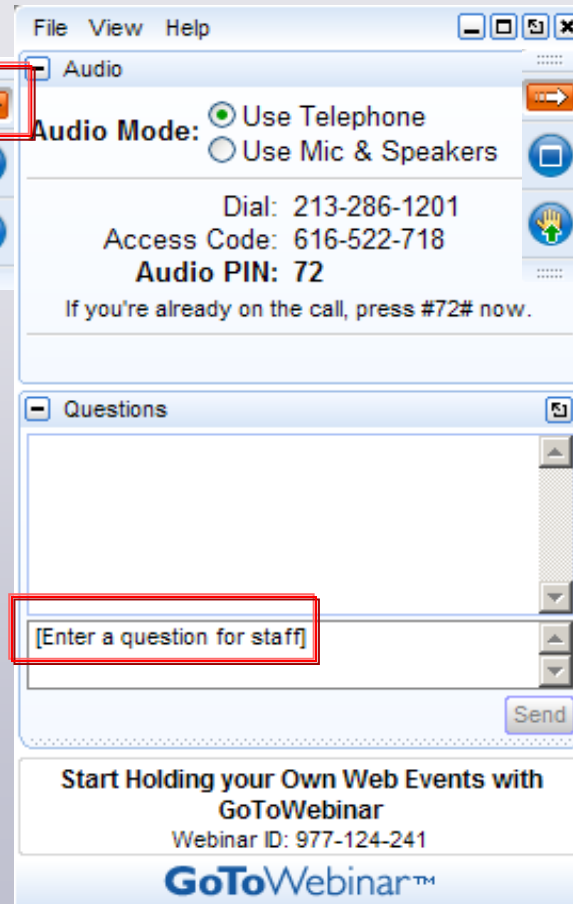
File View Help

Audio

Audio Mode: Use Telephone
Use Mic & Speakers

Dial: 213-286-1201
Access Code: 616-522-718
Audio PIN: 72
If you're already on the call, press #72# now.

Questions

[Enter a question for staff]

Send

Start Holding your Own Web Events with GoToWebinar
Webinar ID: 977-124-241

GoToWebinar™